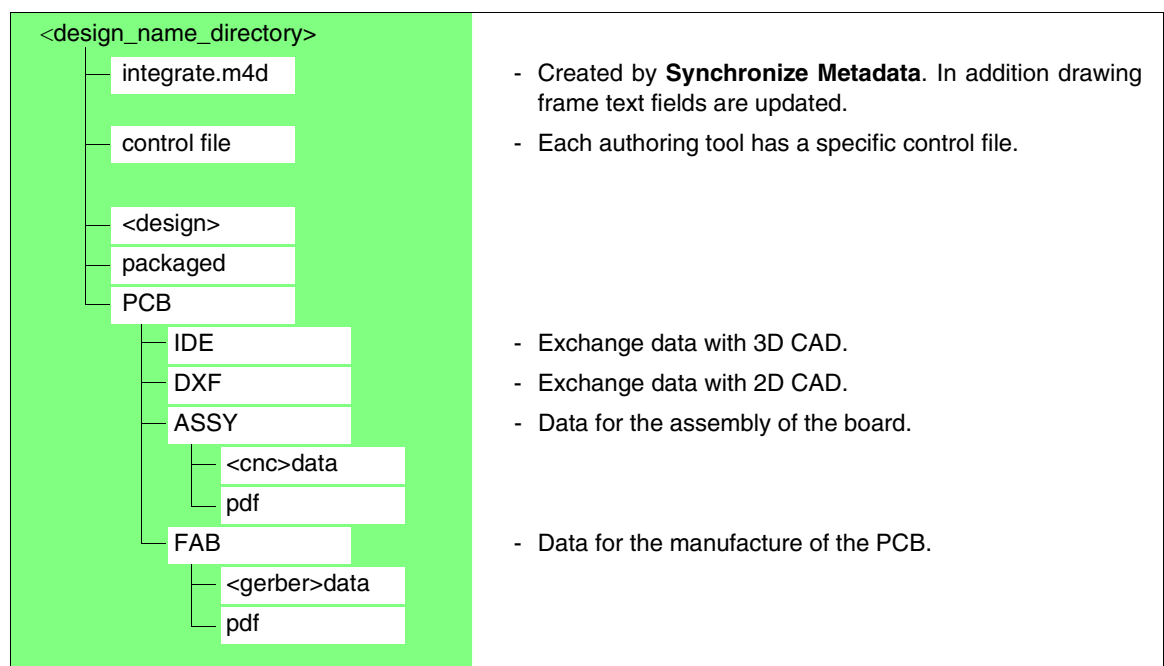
<design_name_directory>

integrate.m4d

- Created by **Synchronize Metadata**. In addition drawing frame text fields are updated.

control file

- Each authoring tool has a specific control file.

<design>

packaged

PCB

IDE

- Exchange data with 3D CAD.

DXF

- Exchange data with 2D CAD.

ASSY

- Data for the assembly of the board.

<cnc>data

pdf

FAB

- Data for the manufacture of the PCB.

<gerber>data

pdf